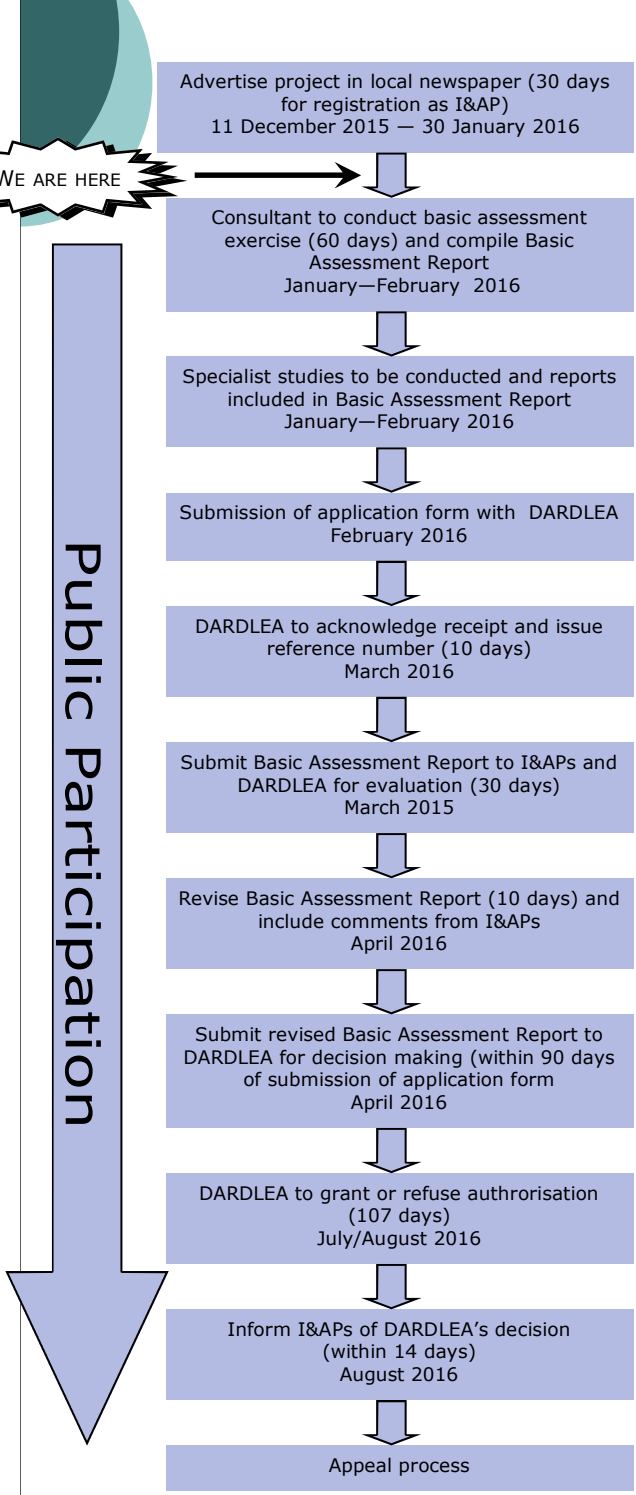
Advertise project in local newspaper (30 days for registration as I&AP)
11 December 2015 — 30 January 2016

WE ARE HERE

Consultant to conduct basic assessment exercise (60 days) and compile Basic Assessment Report
January—February 2016

Specialist studies to be conducted and reports included in Basic Assessment Report
January—February 2016

Submission of application form with DARDLEA
February 2016

DARDLEA to acknowledge receipt and issue reference number (10 days)
March 2016

Submit Basic Assessment Report to I&APs and DARDLEA for evaluation (30 days)
March 2015

Revise Basic Assessment Report (10 days) and include comments from I&APs
April 2016

Submit revised Basic Assessment Report to DARDLEA for decision making (within 90 days of submission of application form
April 2016

DARDLEA to grant or refuse authrorisation (107 days)
July/August 2016

Inform I&APs of DARDLEA's decision (within 14 days)
August 2016

Appeal process

Public Participation